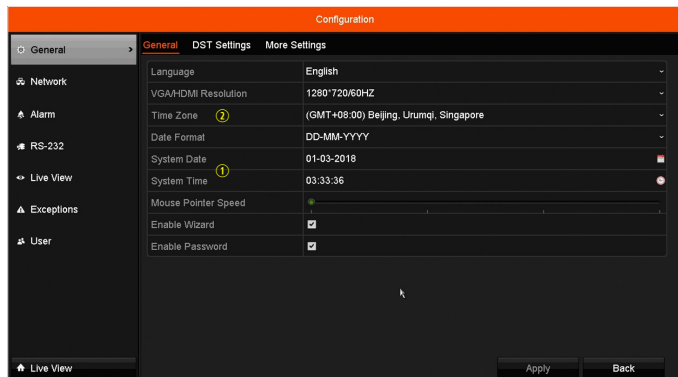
Configuration

General
Network
Alarm
RS-232
Live View
Exceptions
User

General DST Settings More Settings

| | |
|---|---|
| Language | English |
| VGA/HDMI Resolution | 1280*720/60HZ |
| Time Zone ② | (GMT+08:00) Beijing, Urumqi, Singapore |
| Date Format | DD-MM-YYYY |
| System Date ① | 01-03-2018 |
| System Time | 03:33:36 |
| Mouse Pointer Speed | |
| Enable Wizard | ☑ |
| Enable Password | ☑ |

Live View
Apply
Back